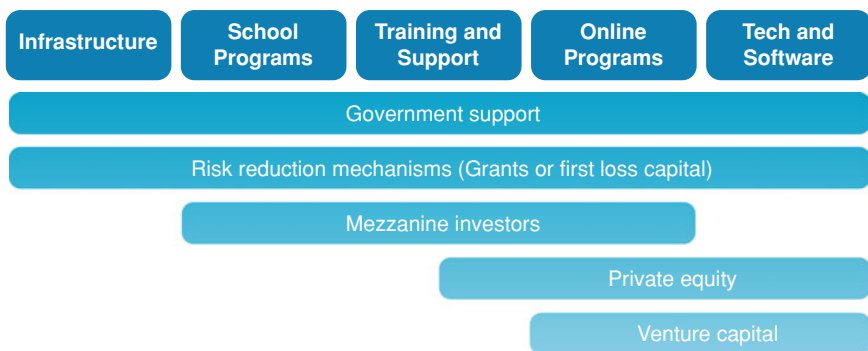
Infrastructure

School Programs

Training and Support

Online Programs

Tech and Software

Government support

Risk reduction mechanisms (Grants or first loss capital)

Mezzanine investors

Private equity

Venture capital